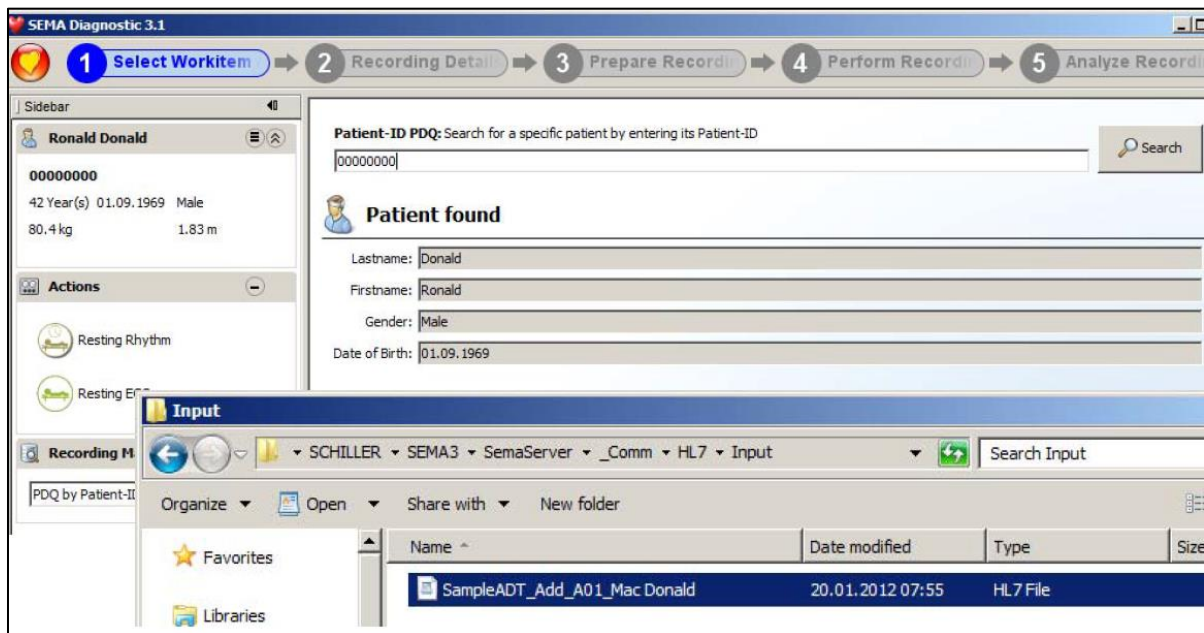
SEMA Diagnostic 3.1

1 Select Workitem
2 Recording Detai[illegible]
3 Prepare Recordi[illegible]
4 Perform Recordi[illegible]
5 Analyze Recordi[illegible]

Sidebar

Ronald Donald
00000000
42 Year(s) 01.09.1969 Male
80.4 kg 1.83 m

Actions
Resting Rhythm
Resting EC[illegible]

Recording M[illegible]
PDQ by Patient-I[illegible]

Patient-ID PDQ: Search for a specific patient by entering its Patient-ID
00000000
Search

Patient found
Lastname: Donald
Firstname: Ronald
Gender: Male
Date of Birth: 01.09.1969

Input
SCHILLER ▸ SEMA3 ▸ SemaServer ▸ _Comm ▸ HL7 ▸ Input
Search Input
Organize ▾ Open ▾ Share with ▾ New folder
Favorites
Libraries

| Name | Date modified | Type | Size |
|---|---|---|---|
| SampleADT_Add_A01_Mac Donald | 20.01.2012 07:55 | HL7 File | |